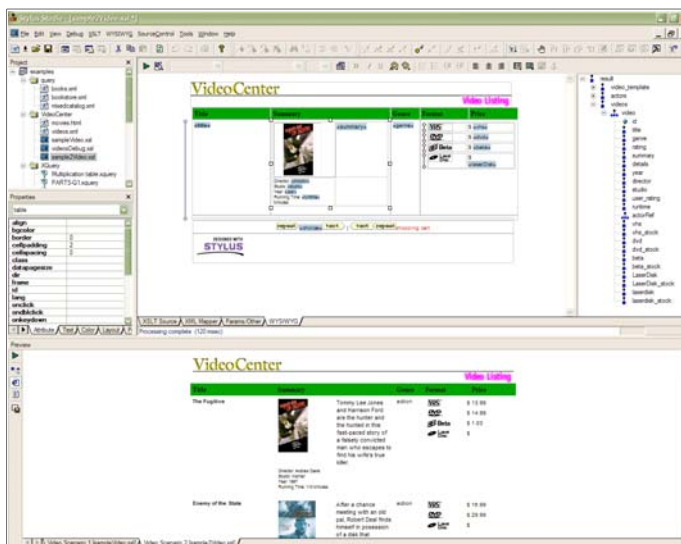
Stylus Studio - [sample2Video.xsl *]

File Edit View Debug XSLT WYSIWYG SourceControl Tools Window Help

Project

examples
query
books.xml
bookstore.xml
mixedcatalog.xml
VideoCenter
movies.html
videos.xml
sampleVideo.xsl
videoDebug.xsl
sample2Video.xsl
XQuery
Multiplication table.xquery
PARTS-G1.xquery

Properties

table

align
bgcolor
border 2
cellpadding 2
cellspacing 2
class
datapagesize
dir
frame
id
lang
onclick
ondblclick
onkeydown

Attribute Text Color Layout

VideoCenter

Video Listing

| Title | Summary | | Genre | Format | Price |
|---|---|---|---|---|---|
| title | | summary | genre | VHS | $ vhs |
| | Director: director Studio: studio Year: year Running Time: runtime minutes | | | DVD | $ dvds |
| | | | | Beta | $ betas |
| | | | | Laser Disk | $ laserDisks |

repeat actorRef ; then repeat Processing set

DESIGNED WITH STYLUS

XSLT Source XML Mapper Params/Other WYSIWYG

Processing complete (120 msec)

result
video_template
actors
videos
video
id
title
genre
rating
summary
details
year
director
studio
user_rating
runtime
actorRef
vhs
vhs_stock
dvd
dvd_stock
beta
beta_stock
LaserDisk
LaserDisk_stock
laserdisk
laserdisk_stock

Preview

VideoCenter

Video Listing

| Title | Summary | | Genre | Format | Price |
|---|---|---|---|---|---|
| The Fugitive | Director: Andrew Davis Music: Horner Year: 1993 Running Time: 110 minutes | Tommy Lee Jones and Harrison Ford are the hunter and the hunted in this fast-paced story of a falsely convicted man who escapes to find his wife's true killer. | action | VHS DVD Beta Laser Disk | $ 13.99 $ 14.99 $ 1.03 $ |
| Enemy of the State | | After a chance meeting with an old pal, Robert Deal finds himself in possession of a disk that | action | VHS DVD Laser Disk | $ 15.99 $ 28.99 $ |

Video Scenario 1 [sampleVideo.xsl] Video Scenario 2 [sample2Video.xsl]